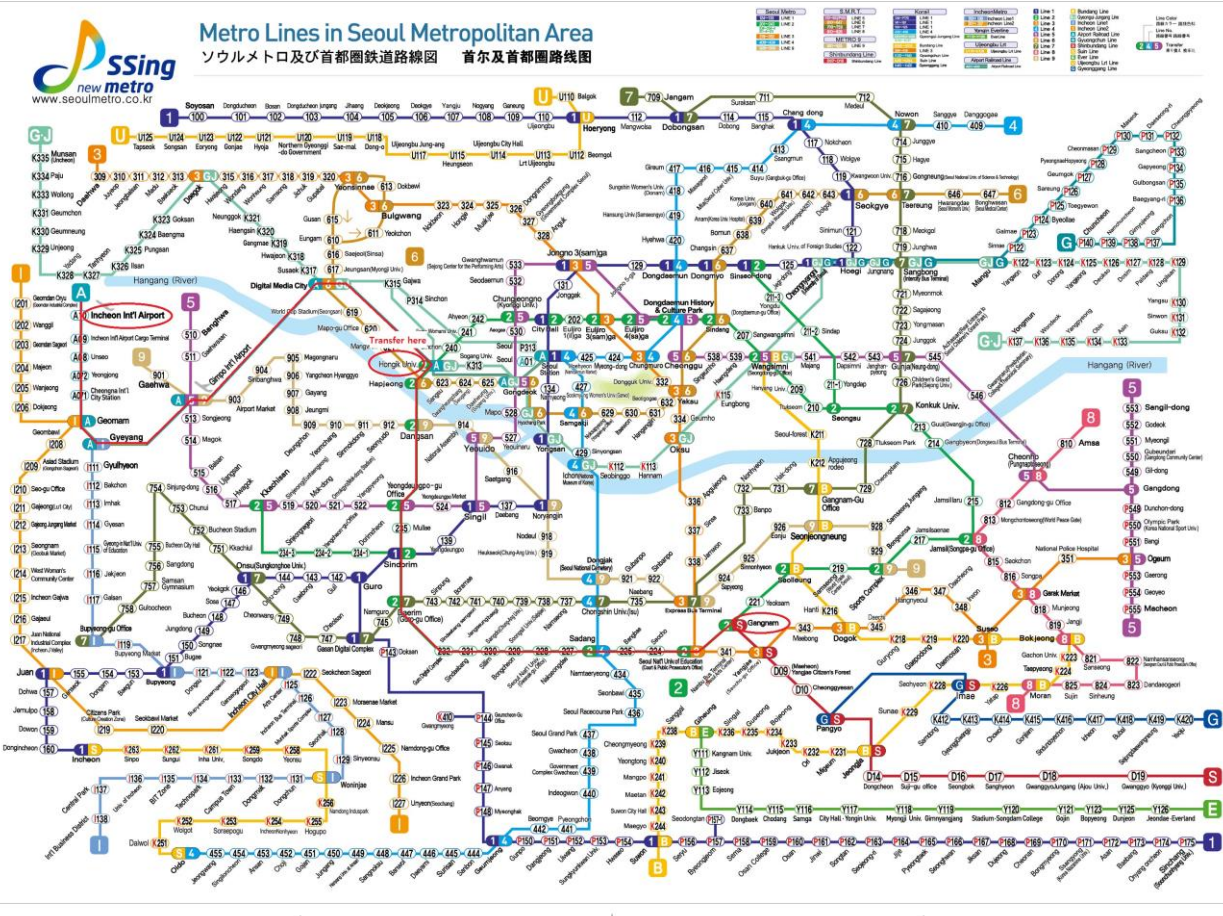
Metro Lines in Seoul Metropolitan Area
ソウルメトロ及び首都圏鉄道路線図　首尔及首都圈路线图

SSing new metro
www.seoulmetro.co.kr

Seoul Metro
LINE 1
LINE 2
LINE 3
LINE 4

S.M.R.T.
LINE 5
LINE 6
LINE 7
LINE 8

METRO 9
LINE 9

Shinbundang Line

Korail
LINE 1
LINE 3
LINE 4
Jungang Line
Bundang Line
Gyeongui Line
Suin Line
Gyeongchun Line

Incheon Metro
Incheon Line1

Yongin Everline

Uijeongbu Lrt Line

Airport Railroad Line

Line 1
Line 2
Line 3
Line 4
Line 5
Line 6
Line 7
Line 8
Line 9
Bundang Line
Gyeongui-Jungang Line
Incheon Line1
Incheon Line2
Airport Railroad Line
Shinbundang Line
Suin Line
Ever Line
Uijeongbu Lrt Line
Gyeonggang Line

Line Color
Line No.
Transfer

Soyosan
Hoeryong
Dobongsan
Nowon
Chang dong
Jeongam
Balgok
Mangwolsa
Yeonsinnae
Bulgwang
Jongno 3(sam)ga
Dongdaemun
Dongmyo
Sinseol-dong
Seokgye
Taereung
Sangbong
Mangu
Hoegi
Digital Media City
Hongik Univ.
Transfer here
Incheon Int'l Airport
Gimpo Int'l Airport
Geomam
Gyeyang
Gaehwa
Hapjeong
Dangsan
Yeouido
City Hall
Seoul Station
Euljiro 3(sam)ga
Euljiro 4(sa)ga
Chungmuro
Dongdaemun History & Culture Park
Wangsimni
Seongsu
Konkuk Univ.
Gunja
Cheonho
Amsa
Gangdong
Ogeum
Macheon
Jamsil
Seokchon
Suseo
Bokjeong
Moran
Gangnam
Yangjae
Dogok
Seolleung
Sports Complex
Express Bus Terminal
Sadang
Dongjak
Chongshin Univ.
Noryangjin
Singil
Daerim
Sindorim
Guro
Gasan Digital Complex
Onsu
Bupyeong
Juan
Incheon
Oksu
Geumho
Yaksu
Samgakji
Gongdeok
Yongsan
Ichon
Jongno 5(o)ga
Gyeongbokgung
Seongsu
Seoul Racecourse Park
Seoul Grand Park
Jeongja
Pangyo
Imae
Yatap
Giheung
Suwon
Geumjeong
Hangang (River)
Hangang (River)